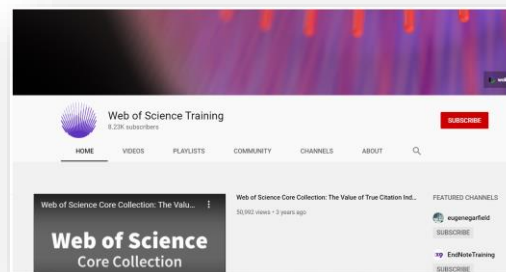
Web of Science Training
8.23K subscribers

SUBSCRIBE

HOME VIDEOS PLAYLISTS COMMUNITY CHANNELS ABOUT

Web of Science Core Collection: The Valu...

Web of Science
Core Collection

Web of Science Core Collection: The Value of True Citation Ind...
50,092 views • 3 years ago

FEATURED CHANNELS

eugenegarfield
SUBSCRIBE

EndNoteTraining
SUBSCRIBE